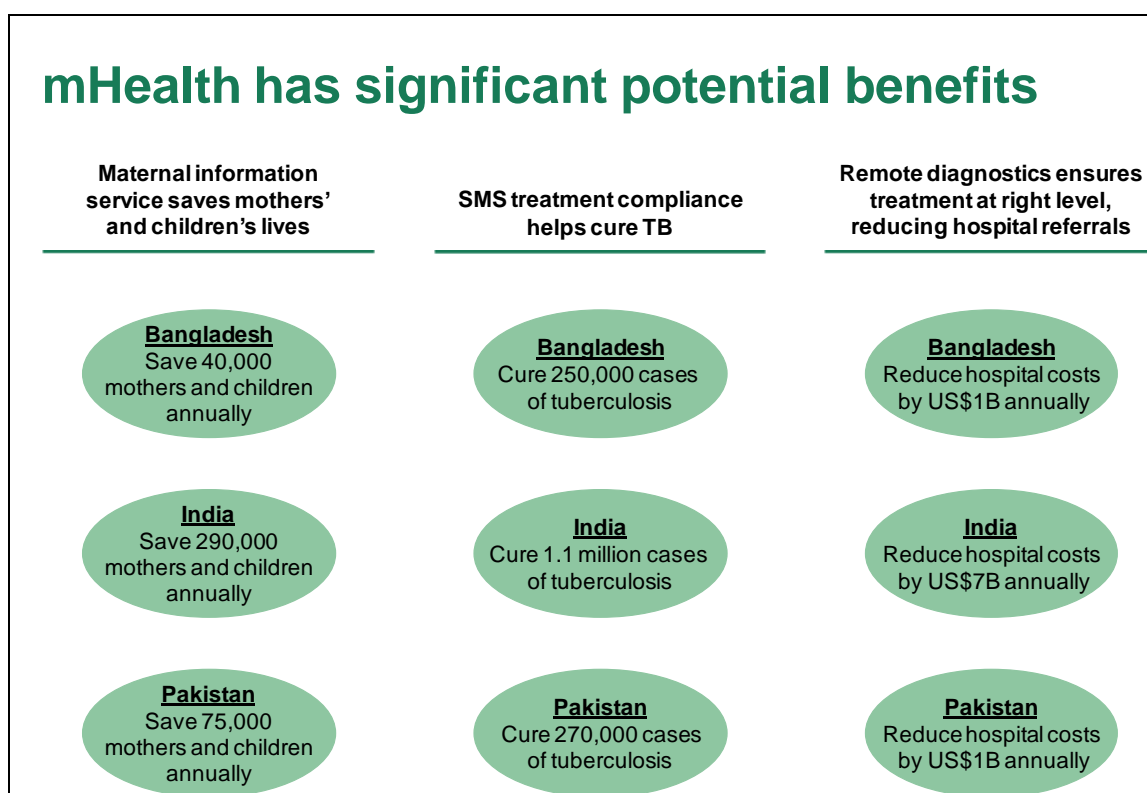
mHealth has significant potential benefits

Maternal information service saves mothers' and children's lives

Bangladesh
Save 40,000 mothers and children annually

India
Save 290,000 mothers and children annually

Pakistan
Save 75,000 mothers and children annually

SMS treatment compliance helps cure TB

Bangladesh
Cure 250,000 cases of tuberculosis

India
Cure 1.1 million cases of tuberculosis

Pakistan
Cure 270,000 cases of tuberculosis

Remote diagnostics ensures treatment at right level, reducing hospital referrals

Bangladesh
Reduce hospital costs by US$1B annually

India
Reduce hospital costs by US$7B annually

Pakistan
Reduce hospital costs by US$1B annually